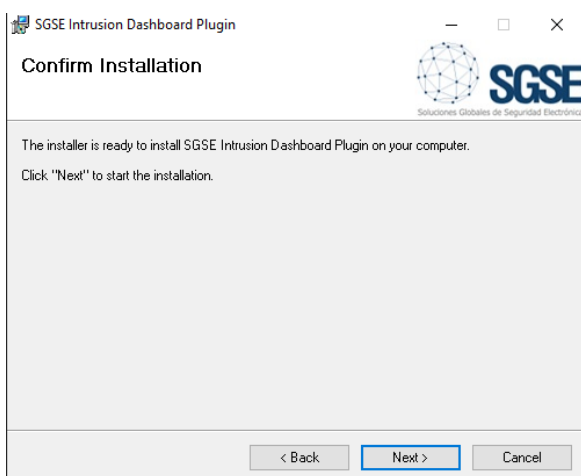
SGSE Intrusion Dashboard Plugin

Confirm Installation

SGSE
Soluciones Globales de Seguridad Electrónica

The installer is ready to install SGSE Intrusion Dashboard Plugin on your computer.

Click "Next" to start the installation.

< Back
Next >
Cancel